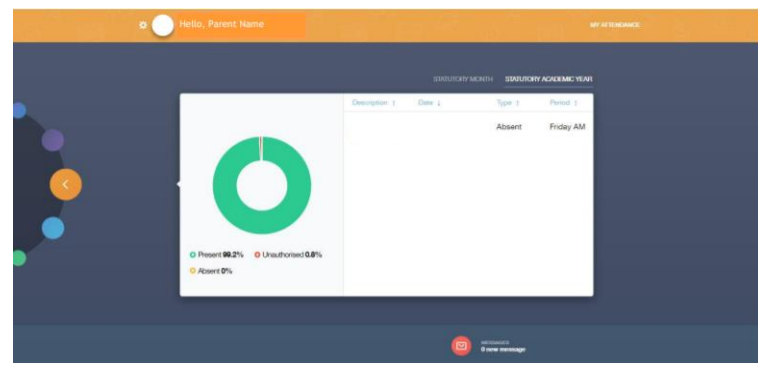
Hello, Parent Name

MY ATTENDANCE

STATUTORY MONTH STATUTORY ACADEMIC YEAR

| Description | Date | Type | Period |
|---|---|---|---|
| | | Absent | Friday AM |

Present 99.2% Unauthorised 0.8%

Absent 0%

MESSAGES
0 new message